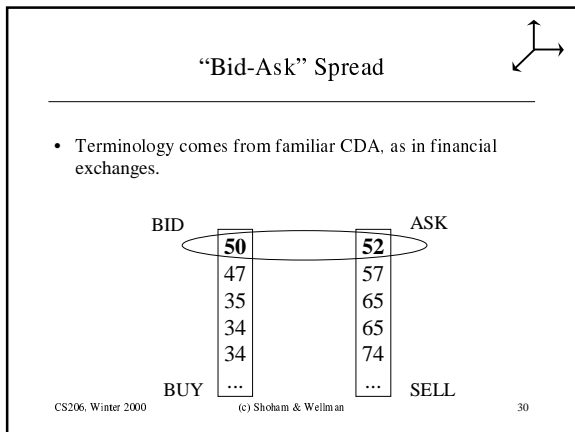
“Bid-Ask” Spread

• Terminology comes from familiar CDA, as in financial exchanges.

BID

ASK

| BID | ASK |
|---|---|
| **50** | **52** |
| 47 | 57 |
| 35 | 65 |
| 34 | 65 |
| 34 | 74 |
| ... | ... |

BUY

SELL

CS206, Winter 2000

(c) Shoham & Wellman

30